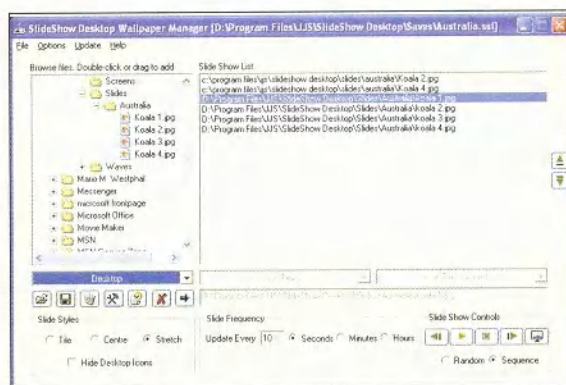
SlideShow Desktop Wallpaper Manager [D:\Program Files\JJS\SlideShow Desktop\Saves\Australia.ssf]

File Options Update Help

Browse files. Double-click or drag to add

Screens
Slides
Australia
Koala 1.jpg
Koala 2.jpg
Koala 3.jpg
Koala 4.jpg
Waves
Mario M. Westphal
Messenger
microsoft frontpage
Microsoft Office
Movie Maker
MSN
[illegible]

Slide Show List

c:\program files\jjs\slideshow desktop\slides\australia\Koala 2.jpg
c:\program files\jjs\slideshow desktop\slides\australia\Koala 4.jpg
D:\Program Files\JJS\SlideShow Desktop\Slides\Australia\koala 1.jpg
D:\Program Files\JJS\SlideShow Desktop\Slides\Australia\koala 2.jpg
D:\Program Files\JJS\SlideShow Desktop\Slides\Australia\koala 3.jpg
D:\Program Files\JJS\SlideShow Desktop\Slides\Australia\koala 4.jpg

Desktop

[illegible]

Slide Styles
Tile Centre Stretch
Hide Desktop Icons

Slide Frequency
Update Every 10 Seconds Minutes Hours

Slide Show Controls
Random Sequence